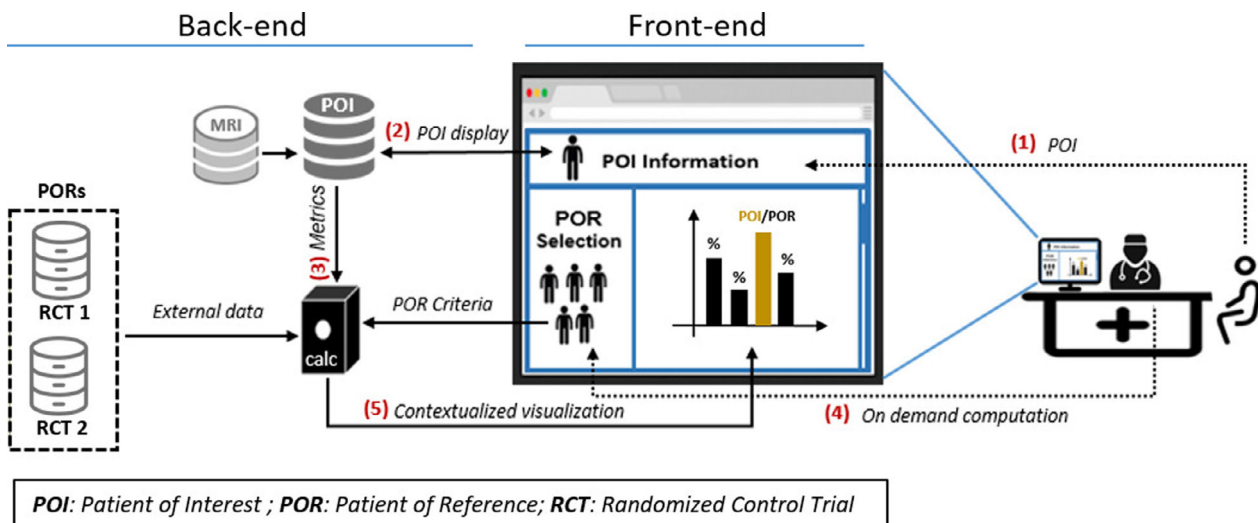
Back-end

Front-end

MRI

POI

(2) POI display

POI Information

(1) POI

PORs

(3) Metrics

POR Selection

POI/POR

%

%

%

RCT 1

External data

calc

POR Criteria

RCT 2

(5) Contextualized visualization

(4) On demand computation

POI: Patient of Interest ; POR: Patient of Reference; RCT: Randomized Control Trial